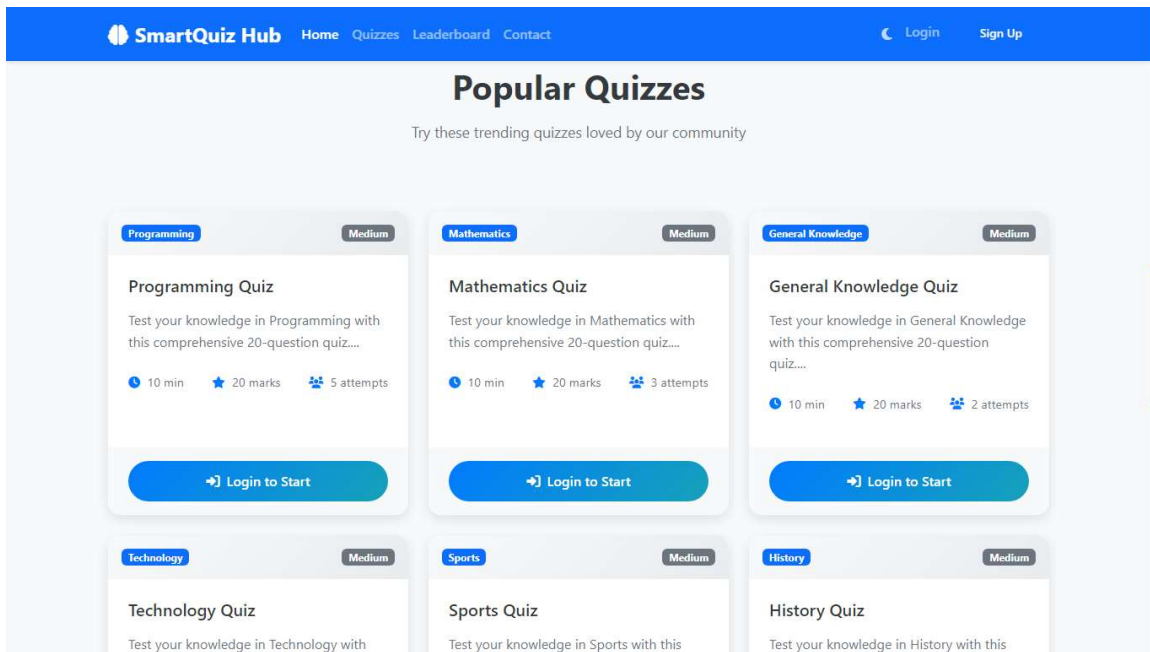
SmartQuiz Hub Home Quizzes Leaderboard Contact Login Sign Up

Popular Quizzes

Try these trending quizzes loved by our community

Programming Medium

Programming Quiz

Test your knowledge in Programming with this comprehensive 20-question quiz....

10 min 20 marks 5 attempts

Login to Start

Mathematics Medium

Mathematics Quiz

Test your knowledge in Mathematics with this comprehensive 20-question quiz....

10 min 20 marks 3 attempts

Login to Start

General Knowledge Medium

General Knowledge Quiz

Test your knowledge in General Knowledge with this comprehensive 20-question quiz....

10 min 20 marks 2 attempts

Login to Start

Technology Medium

Technology Quiz

Test your knowledge in Technology with

Sports Medium

Sports Quiz

Test your knowledge in Sports with this

History Medium

History Quiz

Test your knowledge in History with this